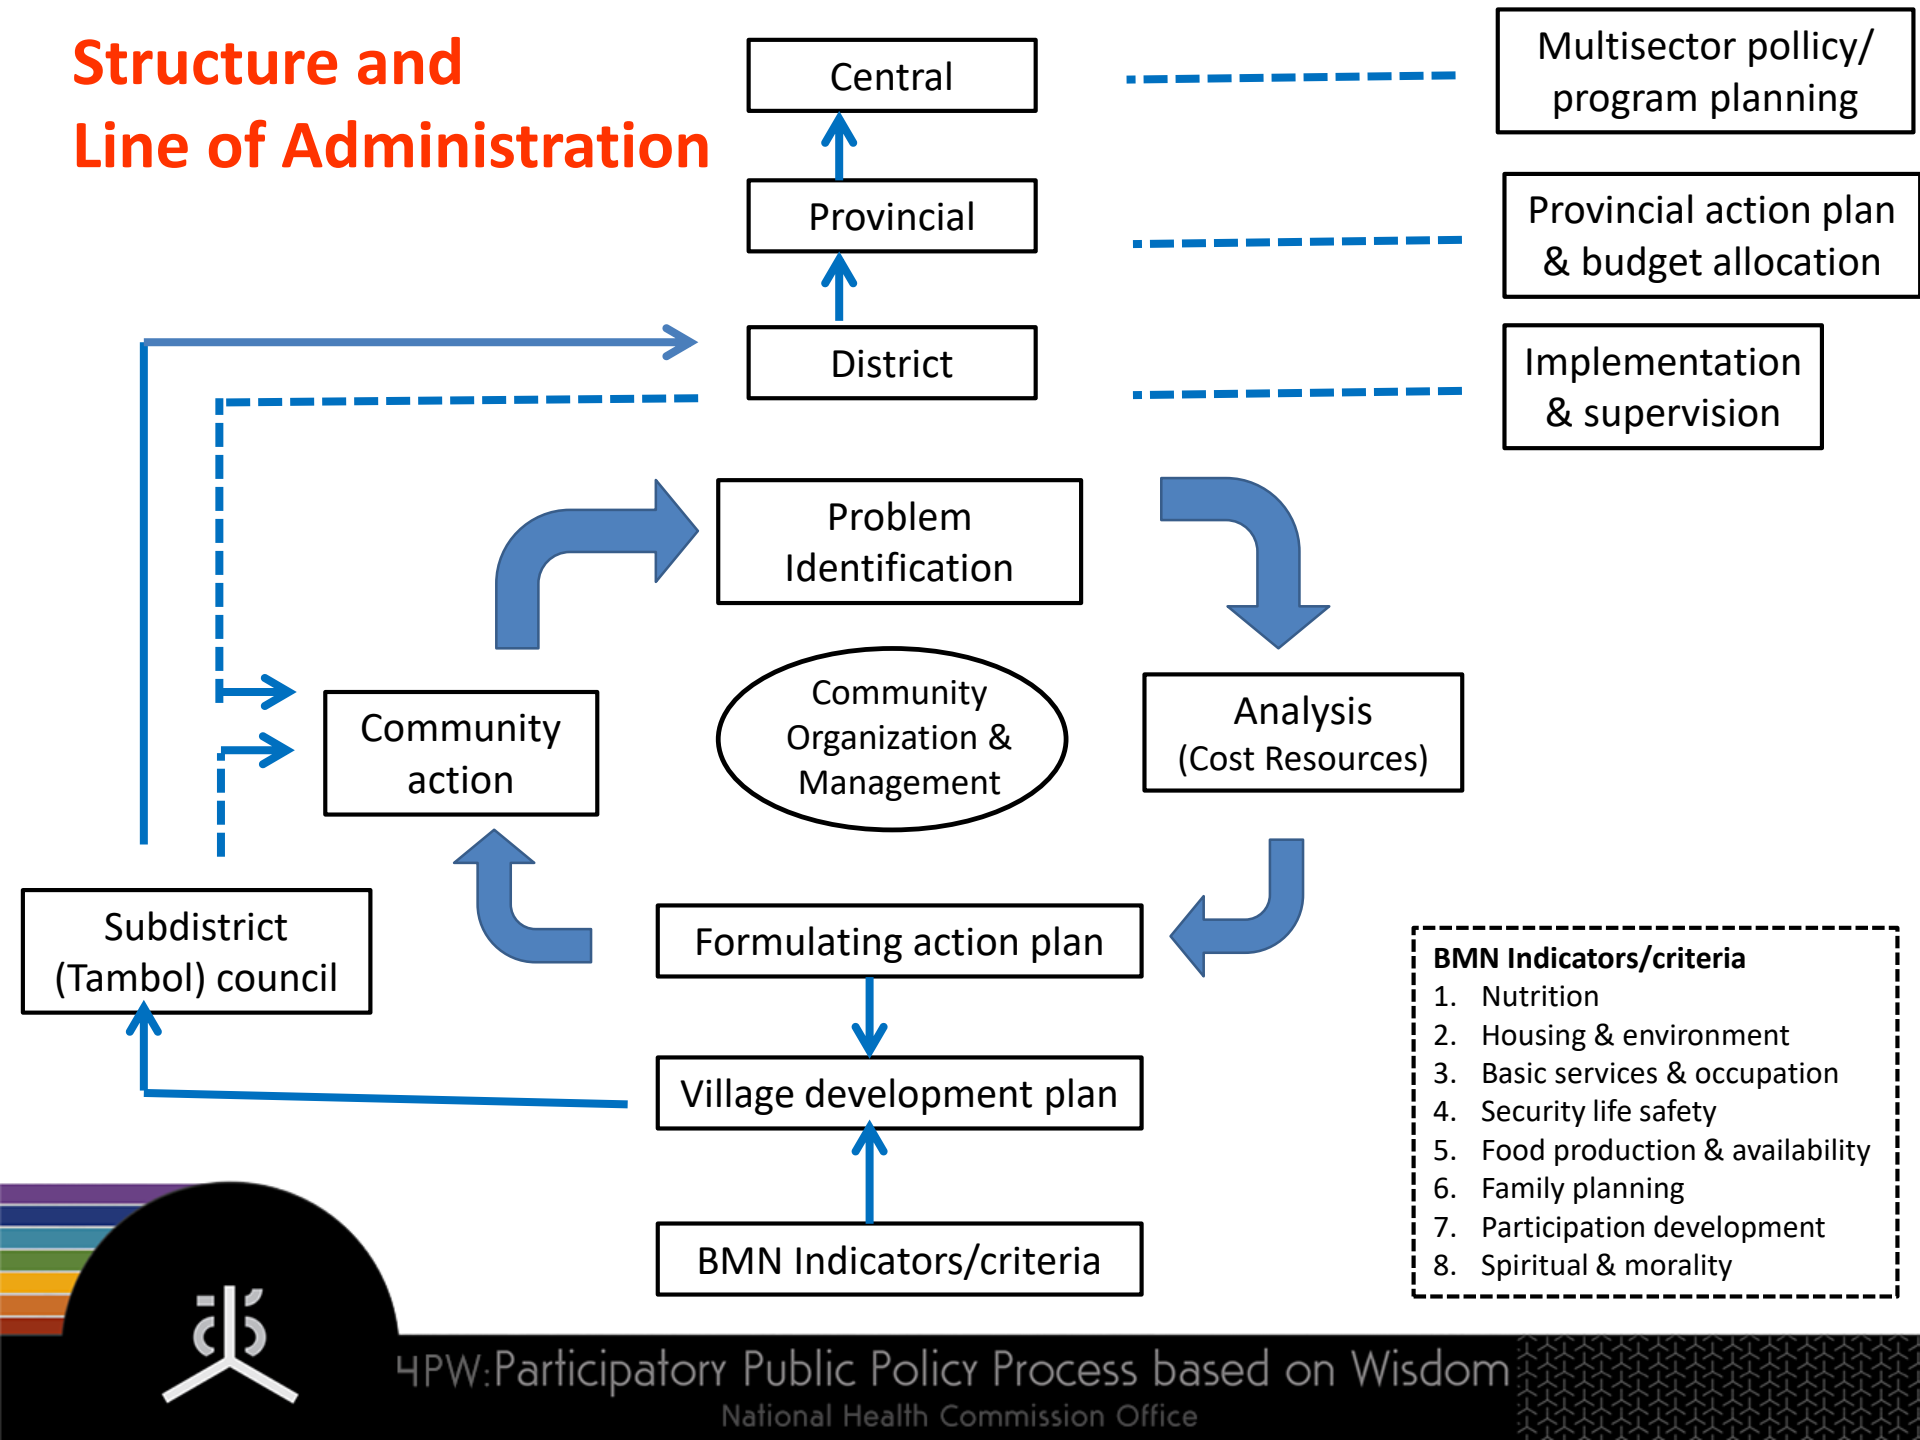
Structure and
Line of Administration

Central

Provincial

District

Multisector pollicy/ program planning

Provincial action plan & budget allocation

Implementation & supervision

Problem Identification

Community action

Community Organization & Management

Analysis (Cost Resources)

Subdistrict (Tambol) council

Formulating action plan

Village development plan

BMN Indicators/criteria

**BMN Indicators/criteria**
1. Nutrition
2. Housing & environment
3. Basic services & occupation
4. Security life safety
5. Food production & availability
6. Family planning
7. Participation development
8. Spiritual & morality

4PW:Participatory Public Policy Process based on Wisdom
National Health Commission Office